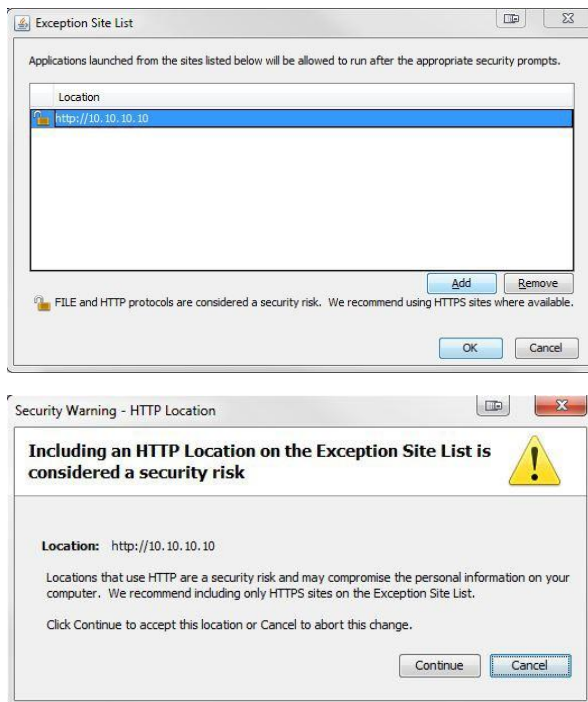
Exception Site List

Applications launched from the sites listed below will be allowed to run after the appropriate security prompts.

Location

http://10.10.10.10

Add

Remove

FILE and HTTP protocols are considered a security risk. We recommend using HTTPS sites where available.

OK

Cancel

Security Warning - HTTP Location

Including an HTTP Location on the Exception Site List is considered a security risk

Location: http://10.10.10.10

Locations that use HTTP are a security risk and may compromise the personal information on your computer. We recommend including only HTTPS sites on the Exception Site List.

Click Continue to accept this location or Cancel to abort this change.

Continue

Cancel